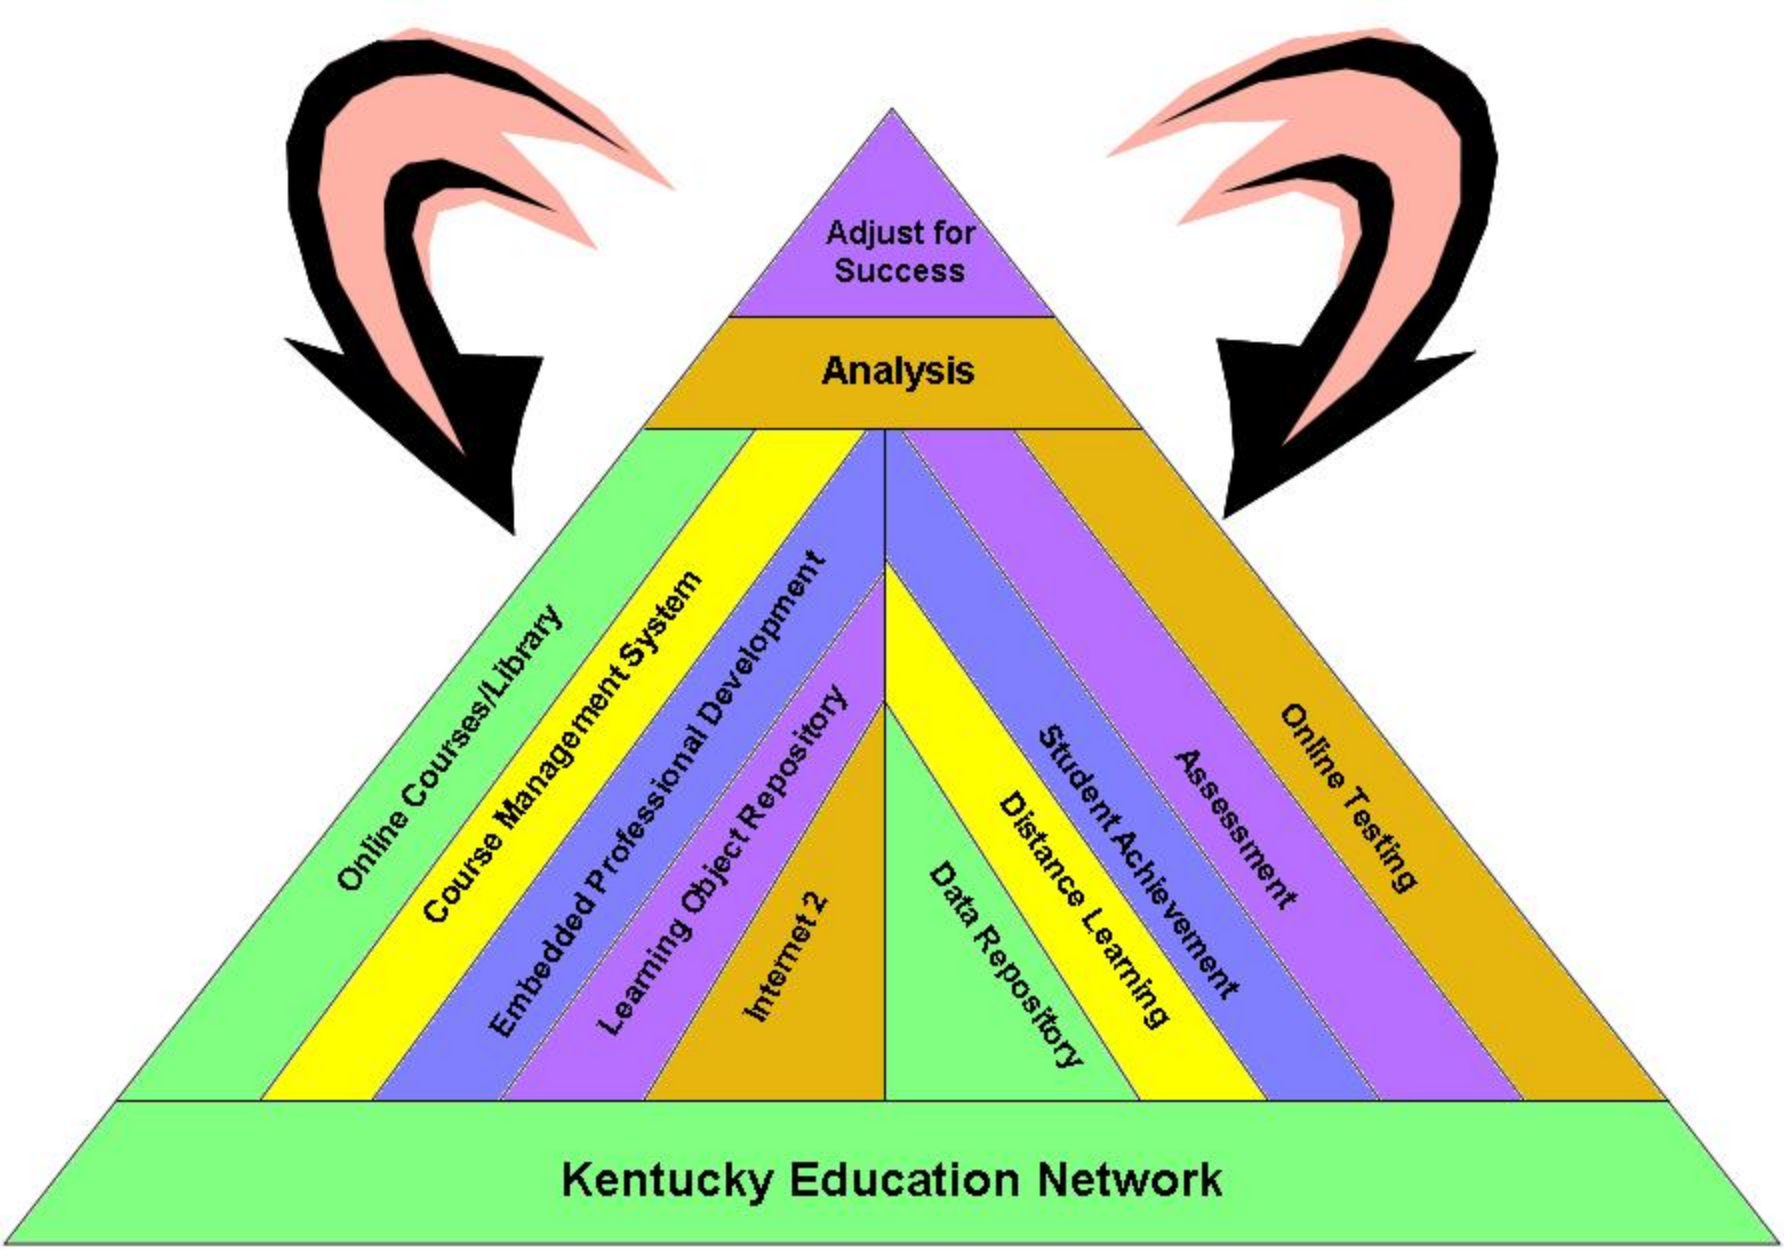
Adjust for Success

Analysis

Online Courses/Library

Course Management System

Embedded Professional Development

Learning Object Repository

Internet 2

Data Repository

Distance Learning

Student Achievement

Assessment

Online Testing

Kentucky Education Network